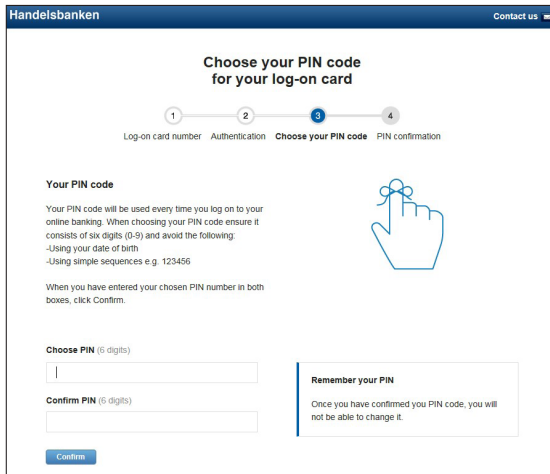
Handelsbanken

Contact us

Choose your PIN code for your log-on card

1 Log-on card number
2 Authentication
3 Choose your PIN code
4 PIN confirmation

Your PIN code

Your PIN code will be used every time you log on to your online banking. When choosing your PIN code ensure it consists of six digits (0-9) and avoid the following:
-Using your date of birth
-Using simple sequences e.g. 123456

When you have entered your chosen PIN number in both boxes, click Confirm.

Choose PIN (6 digits)

Confirm PIN (6 digits)

Remember your PIN

Once you have confirmed you PIN code, you will not be able to change it.

Confirm